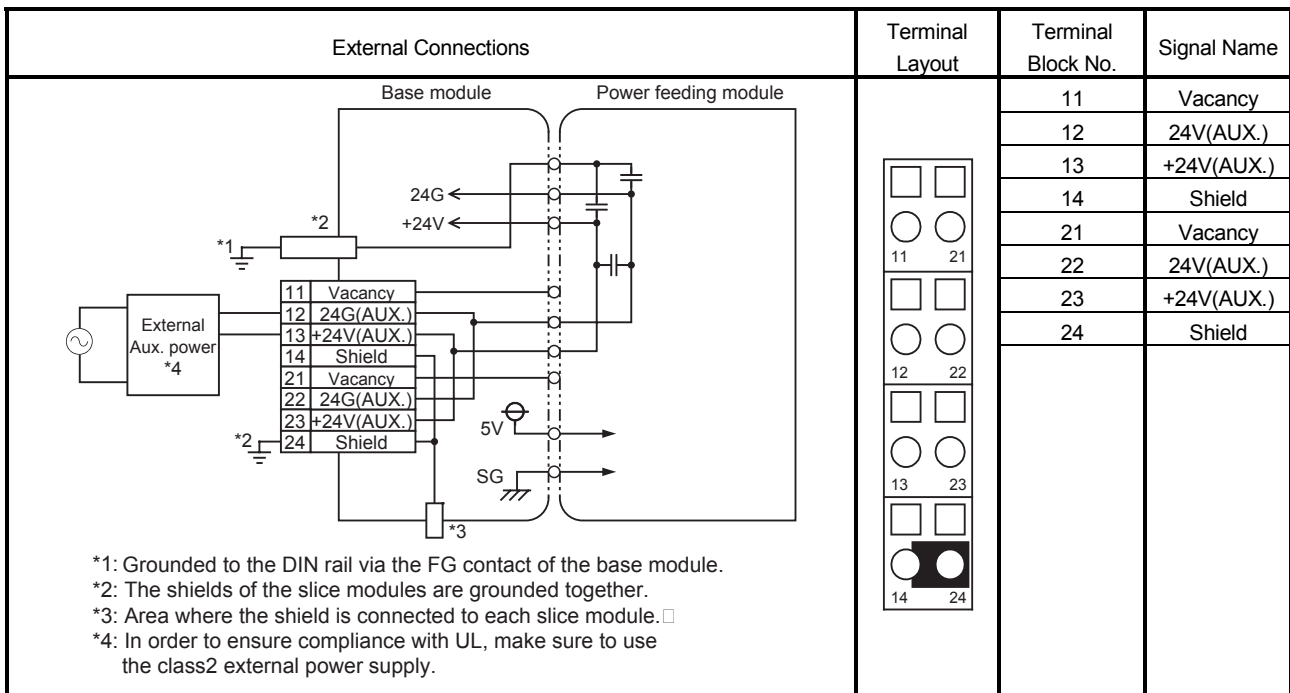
| External Connections | Terminal Layout | Terminal Block No. | Signal Name |
|---|---|---|---|
| Base module Power feeding module 24G +24V \*1 \*2 11 Vacancy 12 24G(AUX.) 13 +24V(AUX.) 14 Shield 21 Vacancy 22 24G(AUX.) 23 +24V(AUX.) 24 Shield External Aux. power \*4 \*2 5V SG \*3 | 11 21 12 22 13 23 14 24 | 11 | Vacancy |
| | | 12 | 24V(AUX.) |
| | | 13 | +24V(AUX.) |
| | | 14 | Shield |
| | | 21 | Vacancy |
| | | 22 | 24V(AUX.) |
| | | 23 | +24V(AUX.) |
| | | 24 | Shield |

\*1: Grounded to the DIN rail via the FG contact of the base module.
\*2: The shields of the slice modules are grounded together.
\*3: Area where the shield is connected to each slice module.
\*4: In order to ensure compliance with UL, make sure to use the class2 external power supply.